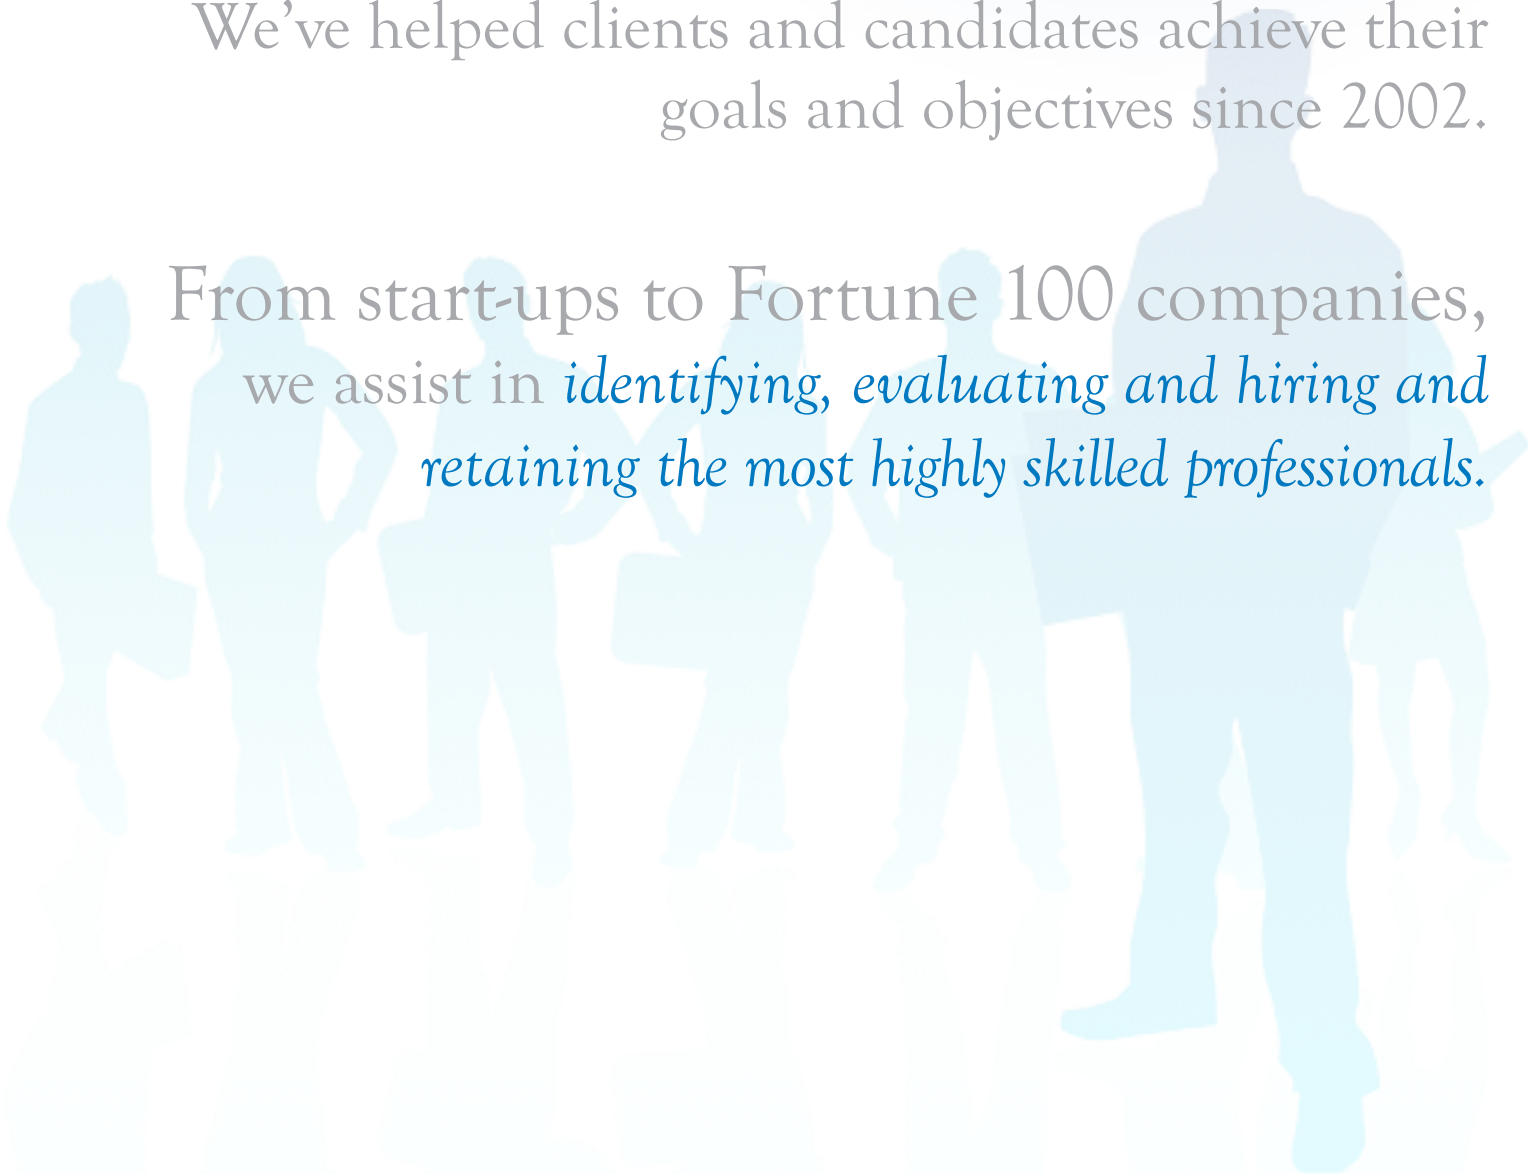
We’ve helped clients and candidates achieve their goals and objectives since 2002.

From start-ups to Fortune 100 companies, we assist in identifying, evaluating and hiring and retaining the most highly skilled professionals.